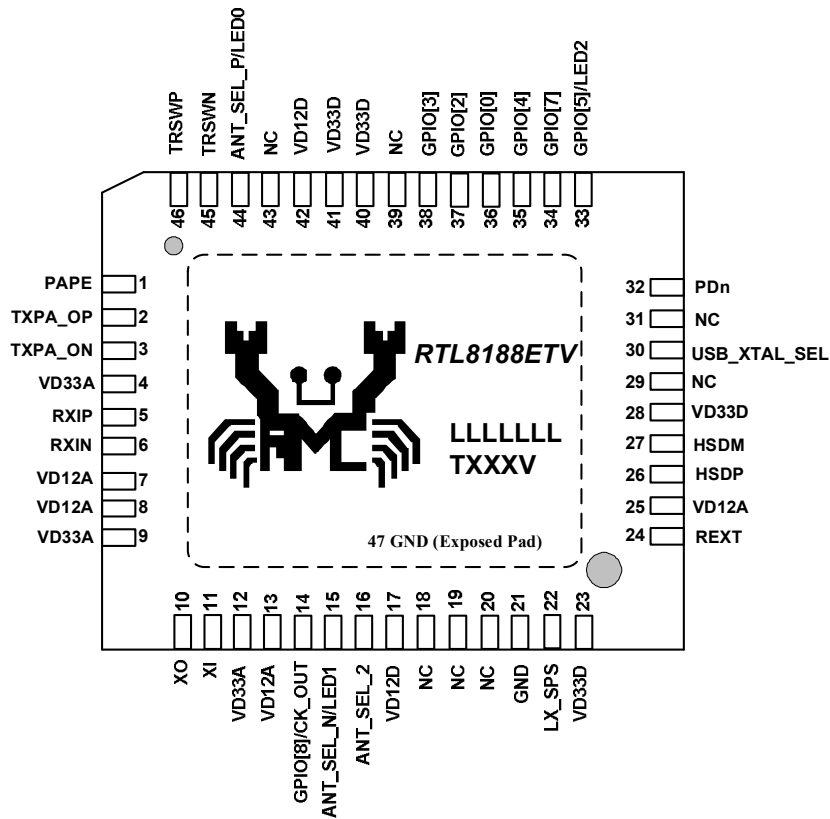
TRSWP 46
TRSWN 45
ANT_SEL_P/LED0 44
NC 43
VD12D 42
VD33D 41
VD33D 40
NC 39
GPIO[3] 38
GPIO[2] 37
GPIO[0] 36
GPIO[4] 35
GPIO[7] 34
GPIO[5]/LED2 33

PAPE 1
TXPA_OP 2
TXPA_ON 3
VD33A 4
RXIP 5
RXIN 6
VD12A 7
VD12A 8
VD33A 9

32 PDn
31 NC
30 USB_XTAL_SEL
29 NC
28 VD33D
27 HSDM
26 HSDP
25 VD12A
24 REXT

RTL8188ETV
LLLLLLL
TXXXV
47 GND (Exposed Pad)

10 XO
11 XI
12 VD33A
13 VD12A
14 GPIO[8]/CK_OUT
15 ANT_SEL_N/LED1
16 ANT_SEL_2
17 VD12D
18 NC
19 NC
20 NC
21 GND
22 LX_SPS
23 VD33D